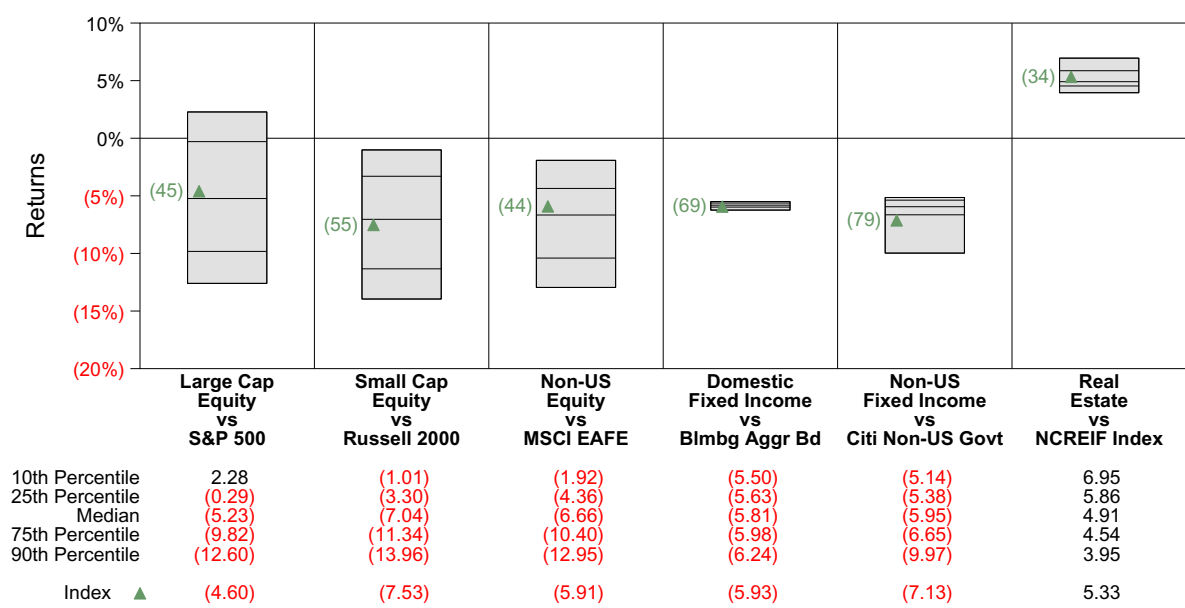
10%
5%
0%
(5%)
(10%)
(15%)
(20%)

Returns

(45)
(55)
(44)
(69)
(79)
(34)

Large Cap Equity vs S&P 500

Small Cap Equity vs Russell 2000

Non-US Equity vs MSCI EAFE

Domestic Fixed Income vs Blmbg Aggr Bd

Non-US Fixed Income vs Citi Non-US Govt

Real Estate vs NCREIF Index

| | Large Cap Equity vs S&P 500 | Small Cap Equity vs Russell 2000 | Non-US Equity vs MSCI EAFE | Domestic Fixed Income vs Blmbg Aggr Bd | Non-US Fixed Income vs Citi Non-US Govt | Real Estate vs NCREIF Index |
|---|---|---|---|---|---|---|
| 10th Percentile | 2.28 | (1.01) | (1.92) | (5.50) | (5.14) | 6.95 |
| 25th Percentile | (0.29) | (3.30) | (4.36) | (5.63) | (5.38) | 5.86 |
| Median | (5.23) | (7.04) | (6.66) | (5.81) | (5.95) | 4.91 |
| 75th Percentile | (9.82) | (11.34) | (10.40) | (5.98) | (6.65) | 4.54 |
| 90th Percentile | (12.60) | (13.96) | (12.95) | (6.24) | (9.97) | 3.95 |
| Index | (4.60) | (7.53) | (5.91) | (5.93) | (7.13) | 5.33 |